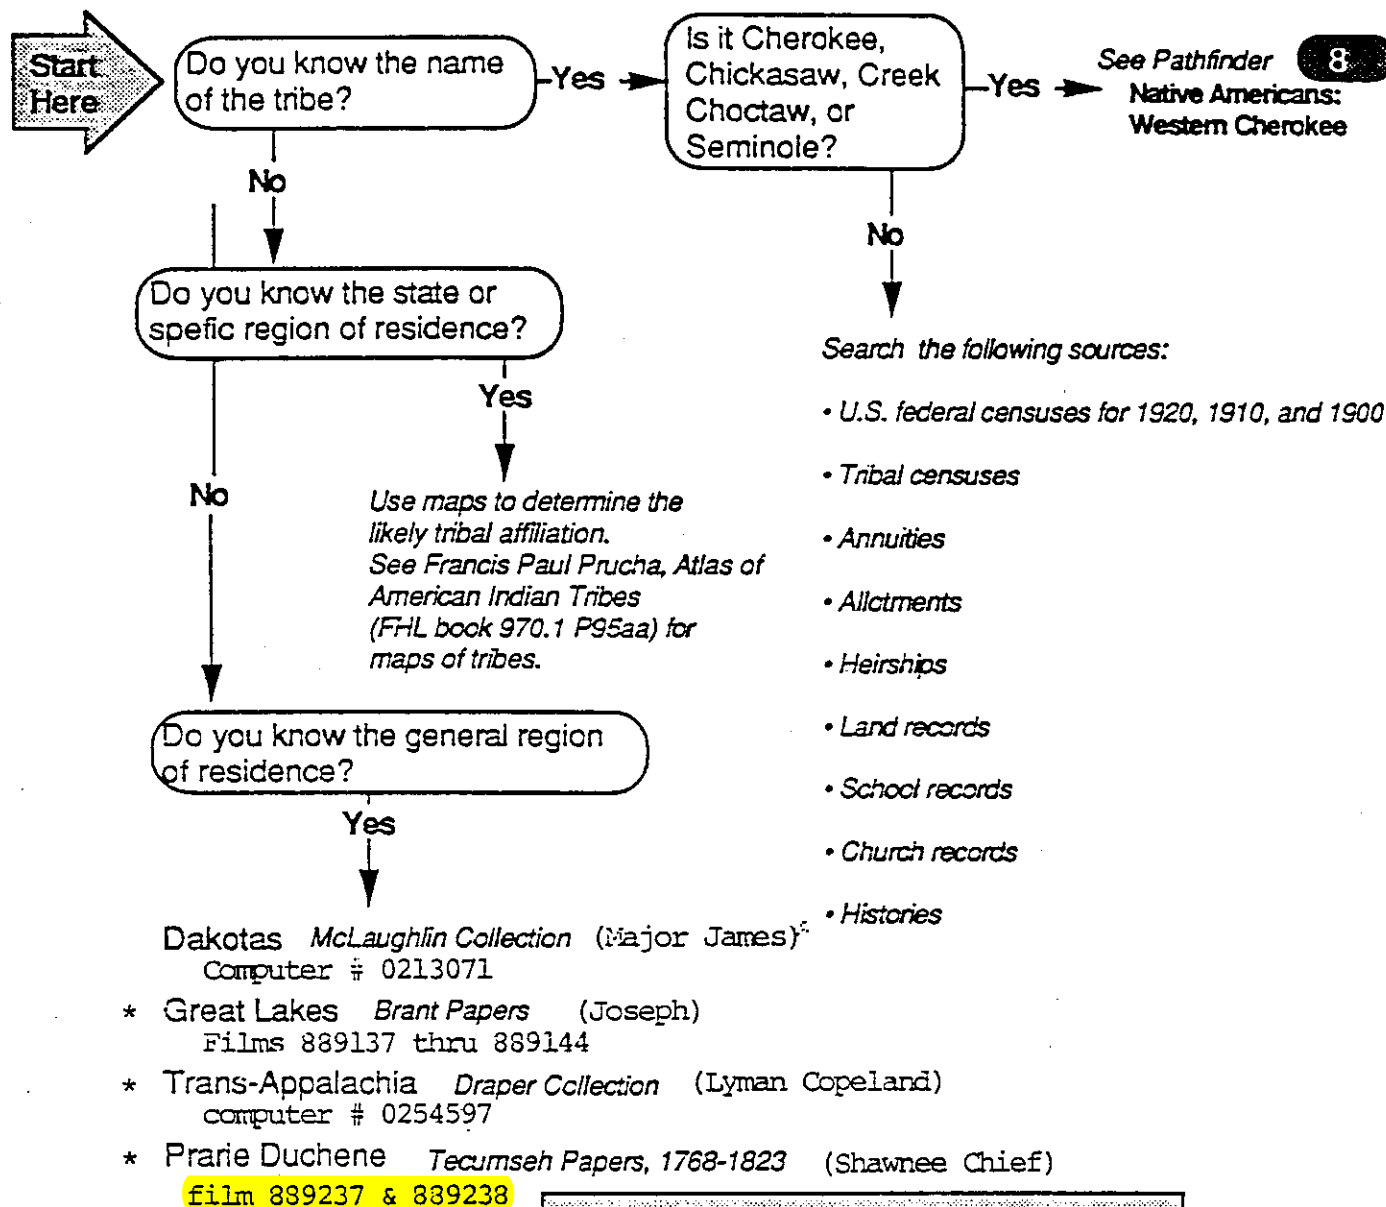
Start Here

Do you know the name of the tribe?

Yes

Is it Cherokee, Chickasaw, Creek Choctaw, or Seminole?

Yes

See Pathfinder 8 Native Americans: Western Cherokee

No

No

Do you know the state or spefic region of residence?

Search the following sources:

• U.S. federal censuses for 1920, 1910, and 1900

• Tribal censuses

• Annuities

• Allotments

• Heirships

• Land records

• School records

• Church records

• Histories

Yes

No

Use maps to determine the likely tribal affiliation. See Francis Paul Prucha, Atlas of American Indian Tribes (FHL book 970.1 P95aa) for maps of tribes.

Do you know the general region of residence?

Yes

Dakotas McLaughlin Collection (Major James)
Computer # 0213071

* Great Lakes Brant Papers (Joseph)
Films 889137 thru 889144

* Trans-Appalachia Draper Collection (Lyman Copeland)
computer # 0254597

* Prarie Duchene Tecumseh Papers, 1768-1823 (Shawnee Chief)
film 889237 & 889238